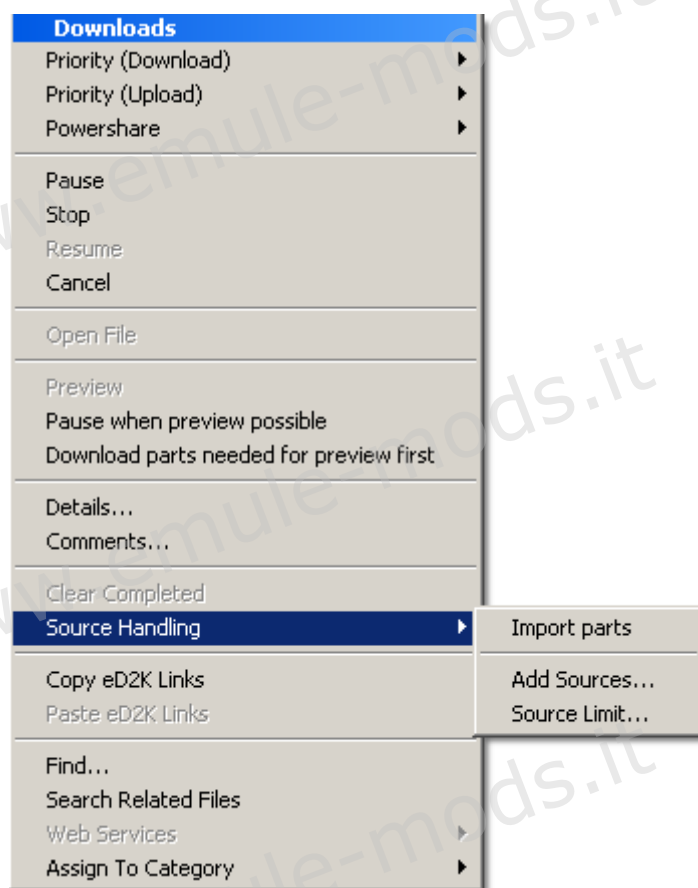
Downloads
Priority (Download)
Priority (Upload)
Powershare

Pause
Stop
Resume
Cancel

Open File

Preview
Pause when preview possible
Download parts needed for preview first

Details...
Comments...

Clear Completed
Source Handling

Import parts

Add Sources...
Source Limit...

Copy eD2K Links
Paste eD2K Links

Find...
Search Related Files
Web Services
Assign To Category

www.emule-mods.it
www.emule-mods.it
www.emule-mods.it